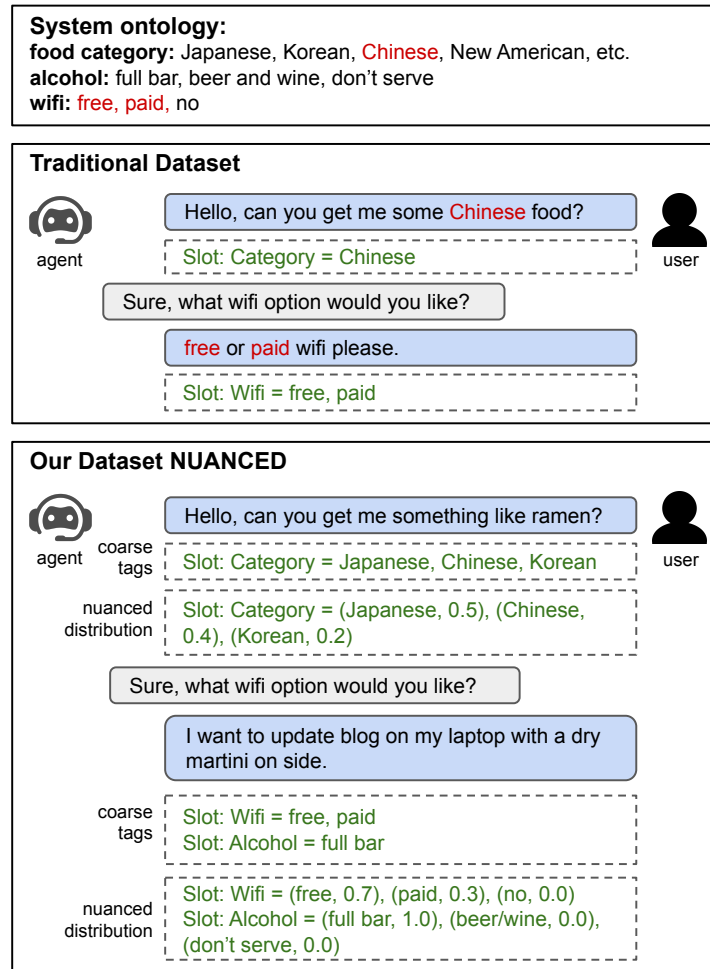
**System ontology:**
**food category:** Japanese, Korean, Chinese, New American, etc.
**alcohol:** full bar, beer and wine, don't serve
**wifi:** free, paid, no

**Traditional Dataset**

agent

user

Hello, can you get me some Chinese food?

Slot: Category = Chinese

Sure, what wifi option would you like?

free or paid wifi please.

Slot: Wifi = free, paid

**Our Dataset NUANCED**

agent

user

Hello, can you get me something like ramen?

coarse tags

Slot: Category = Japanese, Chinese, Korean

nuanced distribution

Slot: Category = (Japanese, 0.5), (Chinese, 0.4), (Korean, 0.2)

Sure, what wifi option would you like?

I want to update blog on my laptop with a dry martini on side.

coarse tags

Slot: Wifi = free, paid
Slot: Alcohol = full bar

nuanced distribution

Slot: Wifi = (free, 0.7), (paid, 0.3), (no, 0.0)
Slot: Alcohol = (full bar, 1.0), (beer/wine, 0.0), (don't serve, 0.0)